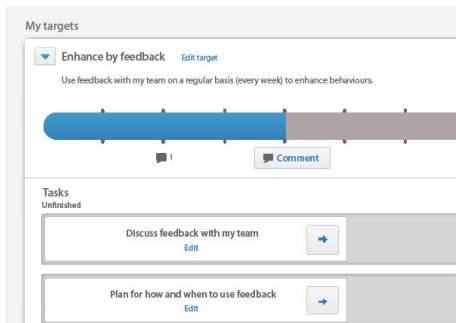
My targets

Enhance by feedback Edit target

Use feedback with my team on a regular basis (every week) to enhance behaviours.

1

Comment

Tasks
Unfinished

Discuss feedback with my team
Edit

Plan for how and when to use feedback
Edit